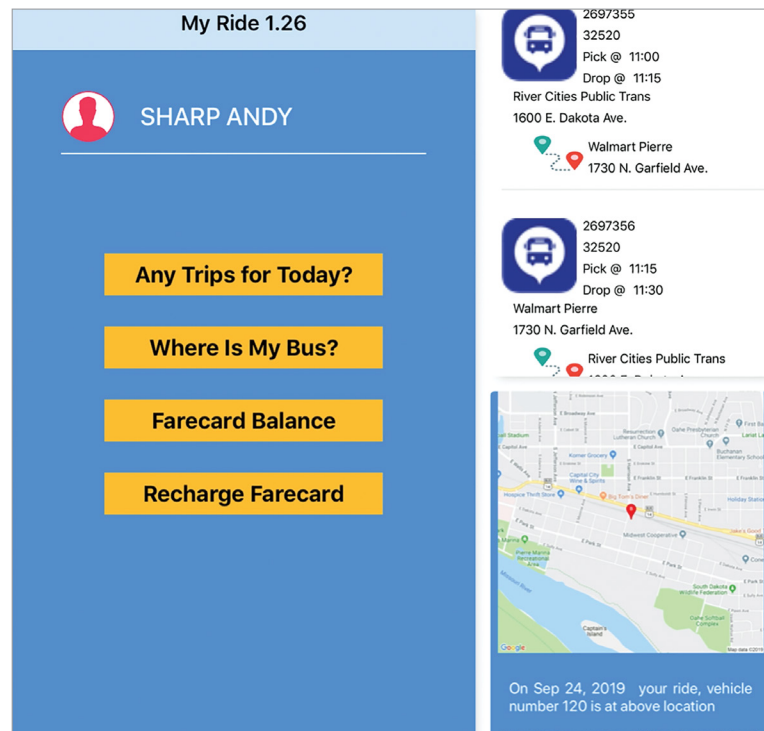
My Ride 1.26

SHARP ANDY

Any Trips for Today?

Where Is My Bus?

Farecard Balance

Recharge Farecard

2697355
32520
Pick @ 11:00
Drop @ 11:15
River Cities Public Trans
1600 E. Dakota Ave.

Walmart Pierre
1730 N. Garfield Ave.

2697356
32520
Pick @ 11:15
Drop @ 11:30
Walmart Pierre
1730 N. Garfield Ave.

River Cities Public Trans
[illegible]

E Broadway Ave
Resurrection Lutheran Church
Oahe Presbyterian Church
First Ba
Lariat La
Stadium
E Capitol Ave
Kismet Grocery
Buchanan Elementary School
Capital City Wine & Spirits
Hospice Thrift Store
Big Tom's Diner
Holiday Sta
Midwest Cooperative
Pierre Marina Recreational Area
South Dakota Wildlife Federation
Oahe Softball Complex
Captain's Island
Google
Map data ©2019

On Sep 24, 2019 your ride, vehicle number 120 is at above location